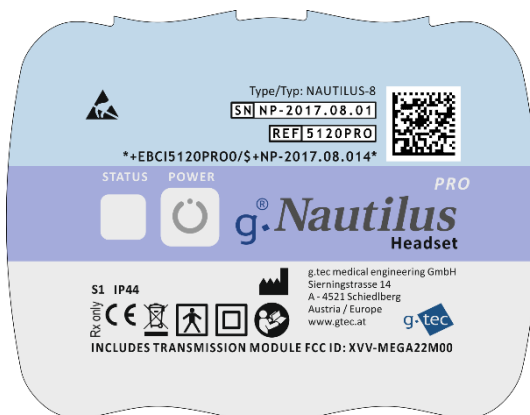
Type/Typ: NAUTILUS-8
SN NP-2017.08.01
REF 5120PRO
*+EBCI5120PRO0/$+NP-2017.08.014*

STATUS POWER
PRO
g.® Nautilus
Headset

S1 IP44
Rx only CE

g.tec medical engineering GmbH
Sierningstrasse 14
A - 4521 Schiedlberg
Austria / Europe
www.gtec.at

g.tec

INCLUDES TRANSMISSION MODULE FCC ID: XVV-MEGA22M00